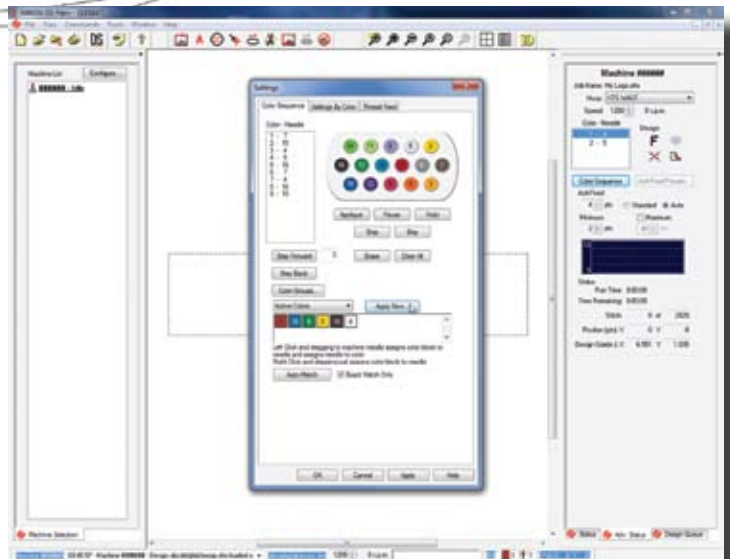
File View Commands Tools Window Help

Machine List Configure

Settings

Color Sequence Settings By Color Thread Feed

Color - Needle

1 - 7
2 - 15
3 - 4
4 - 5
5 - 15
6 - 7
7 - 4
8 - 15
9 - 15

Step Forward

Step Back

Color Groups

Active Colors

Apply Now

Erase

Clear All

Auto Match

Exact Match Only

OK Cancel Apply Help

Machine ######

Job Name

Speed 1200 Rpm

Color - Needle

2 - 5

Design

Color Sequence

Status

Run Time 0:00:00

Time Remaining 0:00:00

Stitch 0 of 2826

Machine Selection

Status